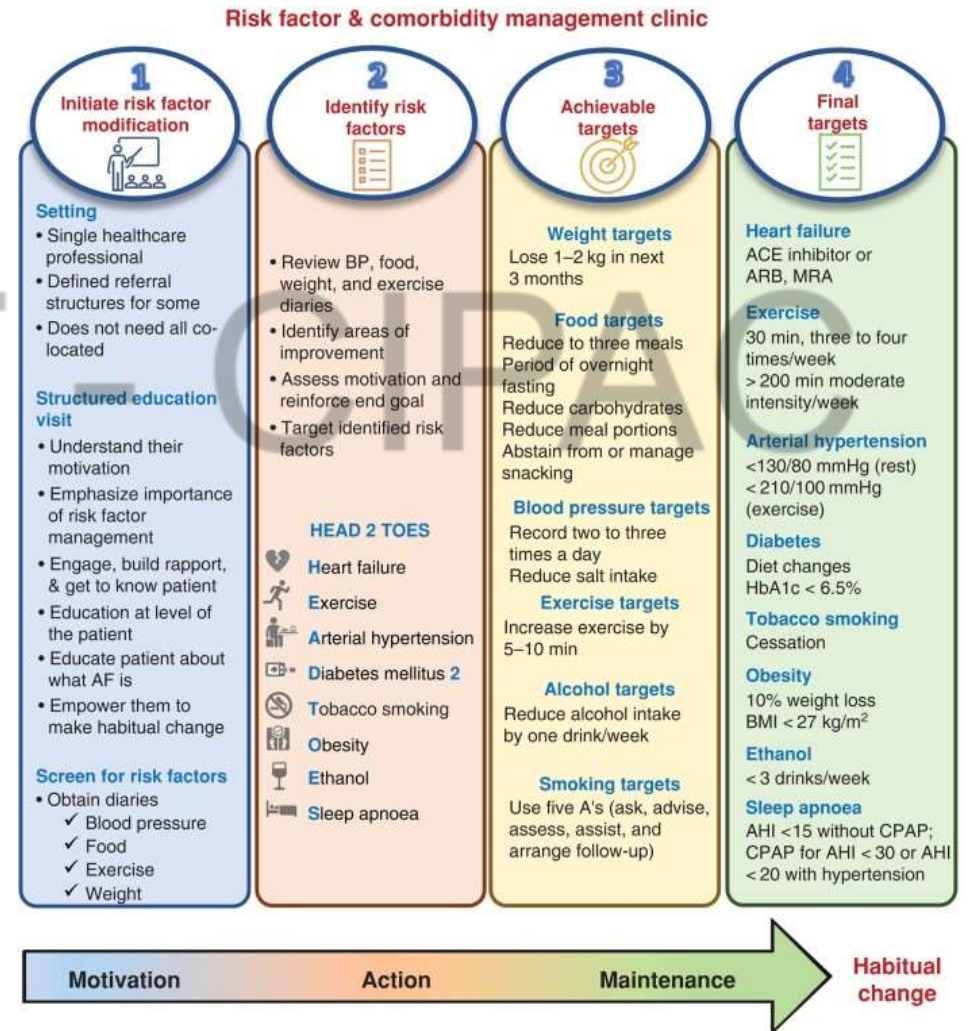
Risk factor & comorbidity management clinic

1
Initiate risk factor modification

Setting
• Single healthcare professional
• Defined referral structures for some
• Does not need all co-located

Structured education visit
• Understand their motivation
• Emphasize importance of risk factor management
• Engage, build rapport, & get to know patient
• Education at level of the patient
• Educate patient about what AF is
• Empower them to make habitual change

Screen for risk factors
• Obtain diaries
✓ Blood pressure
✓ Food
✓ Exercise
✓ Weight

2
Identify risk factors

• Review BP, food, weight, and exercise diaries
• Identify areas of improvement
• Assess motivation and reinforce end goal
• Target identified risk factors

HEAD 2 TOES
Heart failure
Exercise
Arterial hypertension
Diabetes mellitus 2
Tobacco smoking
Obesity
Ethanol
Sleep apnoea

3
Achievable targets

Weight targets
Lose 1–2 kg in next 3 months

Food targets
Reduce to three meals
Period of overnight fasting
Reduce carbohydrates
Reduce meal portions
Abstain from or manage snacking

Blood pressure targets
Record two to three times a day
Reduce salt intake

Exercise targets
Increase exercise by 5–10 min

Alcohol targets
Reduce alcohol intake by one drink/week

Smoking targets
Use five A's (ask, advise, assess, assist, and arrange follow-up)

4
Final targets

Heart failure
ACE inhibitor or ARB, MRA

Exercise
30 min, three to four times/week
> 200 min moderate intensity/week

Arterial hypertension
<130/80 mmHg (rest)
< 210/100 mmHg (exercise)

Diabetes
Diet changes
HbA1c < 6.5%

Tobacco smoking
Cessation

Obesity
10% weight loss
BMI < 27 kg/m$^2$

Ethanol
< 3 drinks/week

Sleep apnoea
AHI <15 without CPAP; CPAP for AHI < 30 or AHI < 20 with hypertension

Motivation Action Maintenance Habitual change

CIPAC